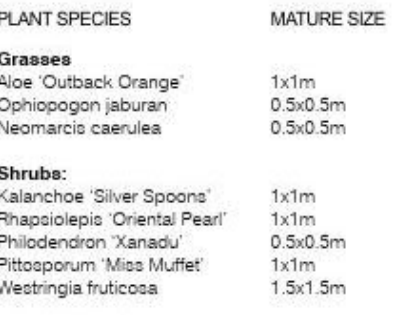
| PLANT SPECIES | MATURE SIZE |
|---|---|
| **Grasses** | |
| Aloe 'Outback Orange' | 1x1m |
| Ophiopogon jaburan | 0.5x0.5m |
| Neomarcis caerulea | 0.5x0.5m |
| **Shrubs:** | |
| Kalanchoe 'Silver Spoons' | 1x1m |
| Rhapsiolepis 'Oriental Pearl' | 1x1m |
| Philodendron 'Xanadu' | 0.5x0.5m |
| Pittosporum 'Miss Muffet' | 1x1m |
| Westringia fruticosa | 1.5x1.5m |